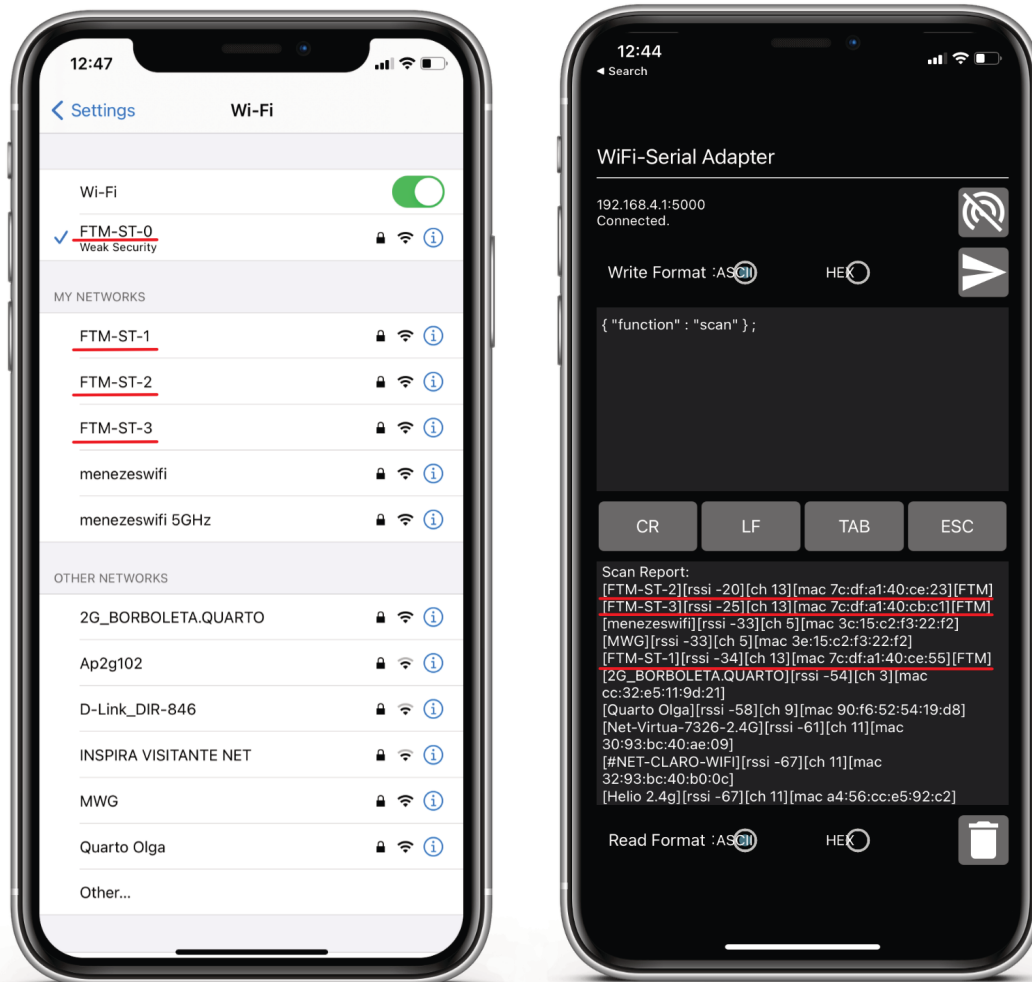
12:47

Settings Wi-Fi

Wi-Fi

FTM-ST-0
Weak Security

MY NETWORKS

FTM-ST-1

FTM-ST-2

FTM-ST-3

menezeswifi

menezeswifi 5GHz

OTHER NETWORKS

2G_BORBOLETA.QUARTO

Ap2g102

D-Link_DIR-846

INSPIRA VISITANTE NET

MWG

Quarto Olga

Other...

12:44
◂ Search

WiFi-Serial Adapter

192.168.4.1:5000
Connected.

Write Format :ASCII HEX

{ "function" : "scan" } ;

CR LF TAB ESC

Scan Report:
[FTM-ST-2][rssi -20][ch 13][mac 7c:df:a1:40:ce:23][FTM]
[FTM-ST-3][rssi -25][ch 13][mac 7c:df:a1:40:cb:c1][FTM]
[menezeswifi][rssi -33][ch 5][mac 3c:15:c2:f3:22:f2]
[MWG][rssi -33][ch 5][mac 3e:15:c2:f3:22:f2]
[FTM-ST-1][rssi -34][ch 13][mac 7c:df:a1:40:ce:55][FTM]
[2G_BORBOLETA.QUARTO][rssi -54][ch 3][mac cc:32:e5:11:9d:21]
[Quarto Olga][rssi -58][ch 9][mac 90:f6:52:54:19:d8]
[Net-Virtua-7326-2.4G][rssi -61][ch 11][mac 30:93:bc:40:ae:09]
[#NET-CLARO-WIFI][rssi -67][ch 11][mac 32:93:bc:40:b0:0c]
[Helio 2.4g][rssi -67][ch 11][mac a4:56:cc:e5:92:c2]

Read Format :ASCII HEX